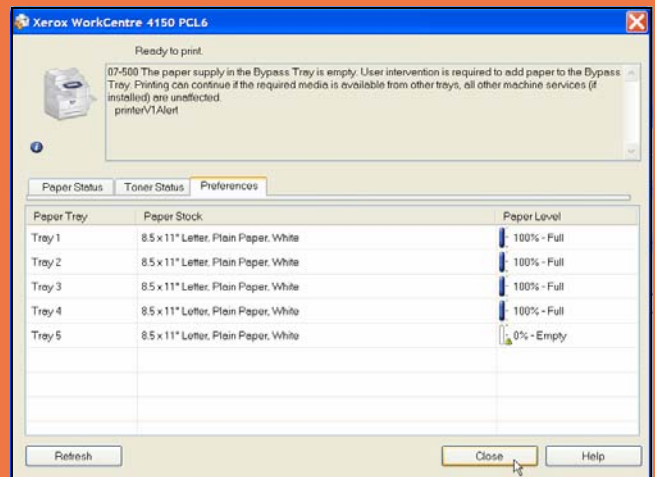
Xerox WorkCentre 4150 PCL6

Ready to print.

07-500 The paper supply in the Bypass Tray is empty. User intervention is required to add paper to the Bypass Tray. Printing can continue if the required media is available from other trays, all other machine services (if installed) are unaffected.
printerV1Alert

Paper Status | Toner Status | Preferences

| Paper Tray | Paper Stock | Paper Level |
|---|---|---|
| Tray 1 | 8.5 x 11" Letter, Plain Paper, White | 100% - Full |
| Tray 2 | 8.5 x 11" Letter, Plain Paper, White | 100% - Full |
| Tray 3 | 8.5 x 11" Letter, Plain Paper, White | 100% - Full |
| Tray 4 | 8.5 x 11" Letter, Plain Paper, White | 100% - Full |
| Tray 5 | 8.5 x 11" Letter, Plain Paper, White | 0% - Empty |

Refresh

Close

Help